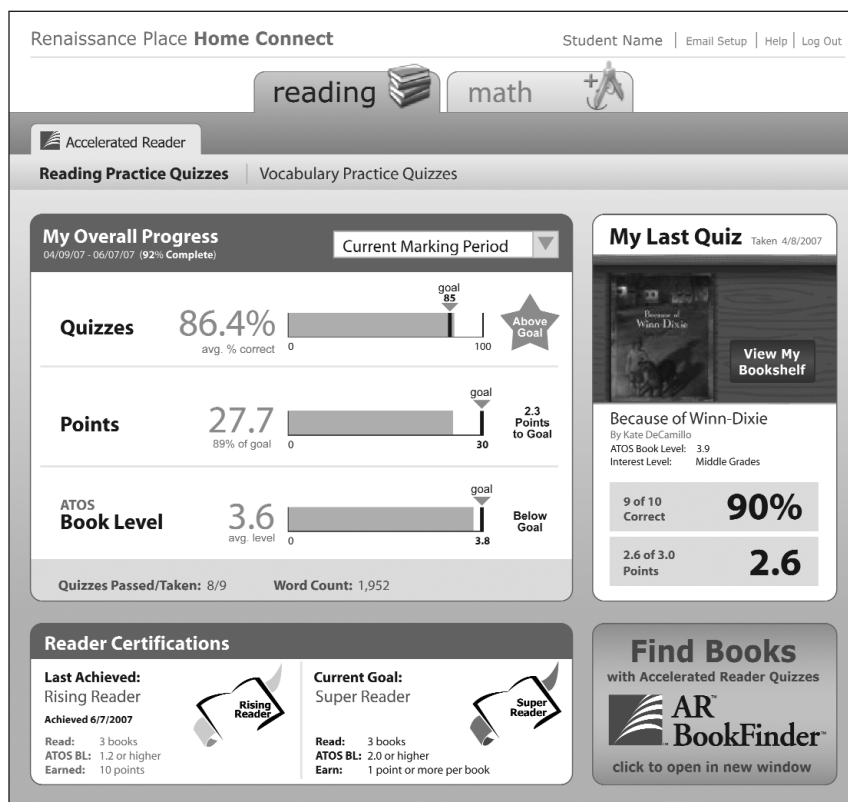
Renaissance Place **Home Connect**

Student Name | Email Setup | Help | Log Out

reading

math

Accelerated Reader

**Reading Practice Quizzes** | Vocabulary Practice Quizzes

**My Overall Progress**
04/09/07 - 06/07/07 (**92%** Complete)

Current Marking Period

**Quizzes** 86.4% avg. % correct

goal 85

0 100

Above Goal

**Points** 27.7 89% of goal

goal

0 30

2.3 Points to Goal

ATOS **Book Level** 3.6 avg. level

goal

0 3.8

Below Goal

**Quizzes Passed/Taken:** 8/9 **Word Count:** 1,952

**My Last Quiz** Taken 4/8/2007

Because of Winn-Dixie

View My Bookshelf

Because of Winn-Dixie
By Kate DeCamillo
ATOS Book Level: 3.9
Interest Level: Middle Grades

9 of 10 Correct **90%**

2.6 of 3.0 Points **2.6**

**Reader Certifications**

**Last Achieved:**
Rising Reader
**Achieved 6/7/2007**

Rising Reader

Read: 3 books
ATOS BL: 1.2 or higher
Earned: 10 points

**Current Goal:**
Super Reader

Super Reader

Read: 3 books
ATOS BL: 2.0 or higher
Earn: 1 point or more per book

**Find Books**
with Accelerated Reader Quizzes
AR™ BookFinder™
click to open in new window